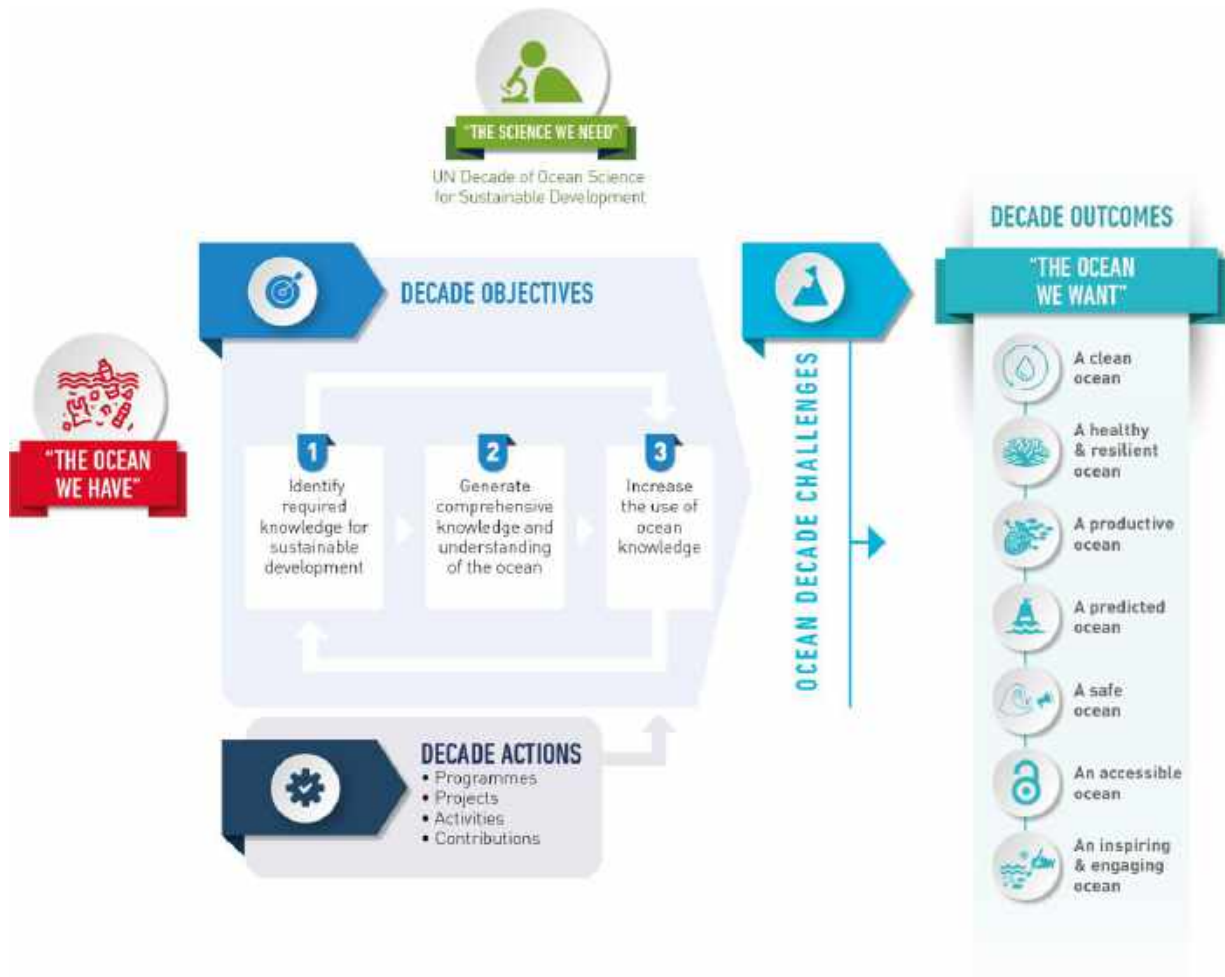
"THE SCIENCE WE NEED"
UN Decade of Ocean Science for Sustainable Development

"THE OCEAN WE HAVE"

DECADE OBJECTIVES

1
Identify required knowledge for sustainable development

2
Generate comprehensive knowledge and understanding of the ocean

3
Increase the use of ocean knowledge

DECADE ACTIONS
• Programmes
• Projects
• Activities
• Contributions

OCEAN DECADE CHALLENGES

DECADE OUTCOMES

"THE OCEAN WE WANT"

A clean ocean

A healthy & resilient ocean

A productive ocean

A predicted ocean

A safe ocean

An accessible ocean

An inspiring & engaging ocean